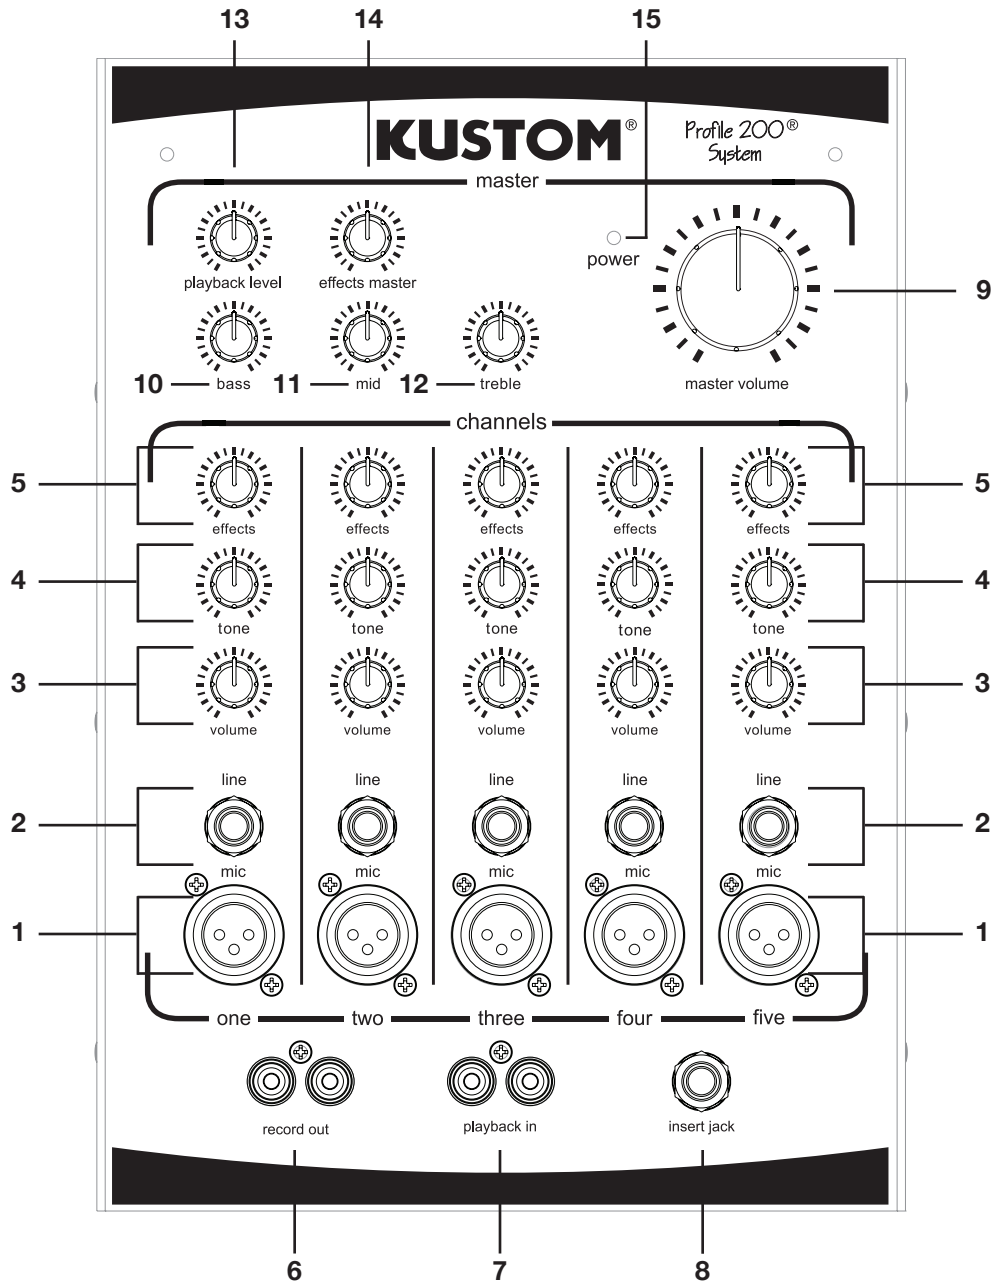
13
14
15

KUSTOM®
Profile 200®
System

master

playback level
effects master
power
9

10 bass
11 mid
12 treble
master volume

channels

5
effects
effects
effects
effects
effects
5

4
tone
tone
tone
tone
tone
4

3
volume
volume
volume
volume
volume
3

line
line
line
line
line
2
2
mic
mic
mic
mic
mic
1
1

one
two
three
four
five

record out
playback in
insert jack

6
7
8